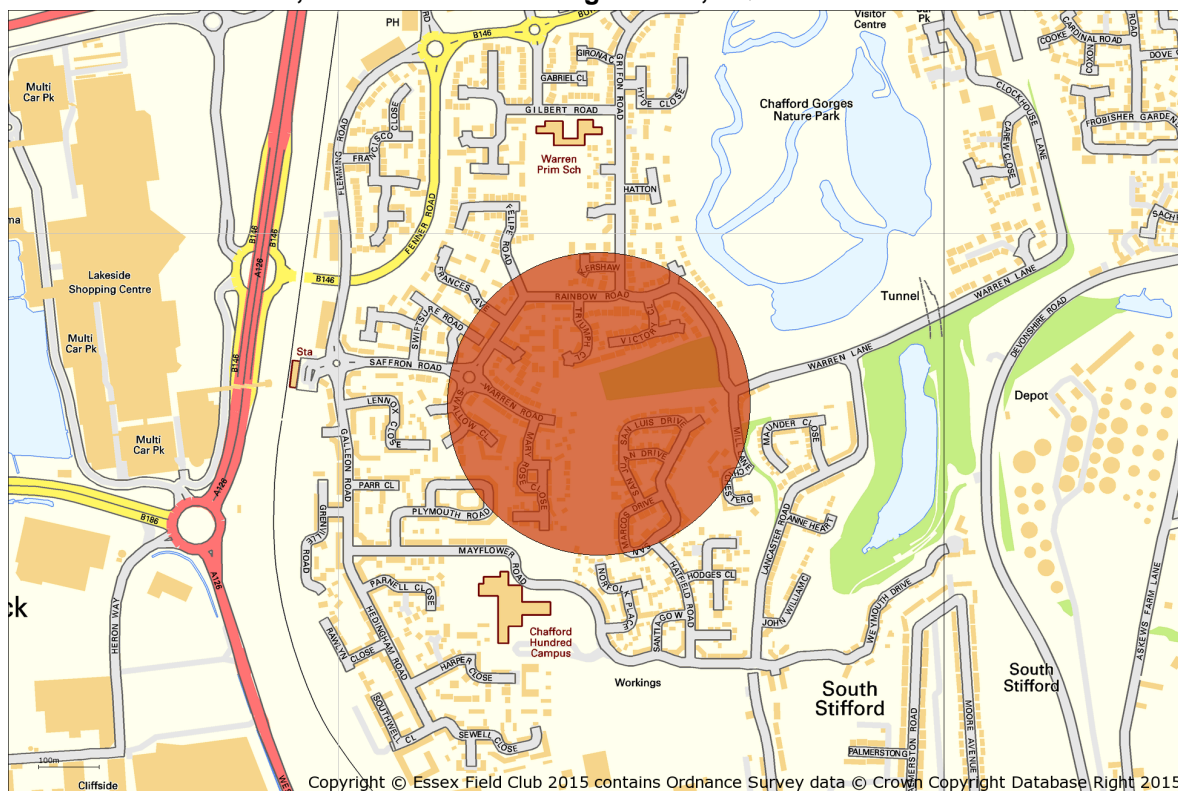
PH
B146
GIRONAC
GABRIEL CL
GRIFON ROAD
HYDE CLOSE
GILBERT ROAD
Visitor Centre
Pk
COOKE
CARDINAL ROAD
DOVE
COXON
Chafford Gorges Nature Park
CLOCKHOUSE LANE
FROBISHER GARDE
CAREW CLOSE
Multi Car Pk
FLEMING ROAD
FRANCISCO CLOSE
Warren Prim Sch
HATTON
FELIPE ROAD
FENNER ROAD
SACH
na
B146
B146
A126
Lakeside Shopping Centre
B146
FRANCES AV
LERSHAW
RAINBOW ROAD
TRIUMPH
VICTOR
Tunnel
WARREN LANE
DEVONSHIRE ROAD
Multi Car Pk
SWIFTSURE ROAD
B146
Sta
SAFFRON ROAD
WARREN LANE
LENNOX CLOSE
WARREN ROAD
SWALLOW CL
SAN LUIS DRIVE
MARY ROSE CLOSE
SAN JUAN DRIVE
Depot
Multi Car Pk
MAUNDER CLOSE
GALLEON ROAD
PARR CL
FORBISHER
A126
B186
PLYMOUTH ROAD
SAN MARCOS DRIVE
ANNE HEART
LANCASTER ROAD
GRENVILLE ROAD
MAYFLOWER ROAD
NORFOLK PLACE
HAYFIELD ROAD
HODGES CL
JOHN WILLIAMS
WEYMOUTH DRIVE
PARNELL CLOSE
A126
HERON WAY
ck
Chafford Hundred Campus
SANTIAGO W
HEDINGHAM ROAD
RAWLYN CLOSE
HARPER CLOSE
Workings
South Stifford
South Stifford
ASKEWS FARM LANE
SOUTHWELL CL
SEWELL CLOSE
MOORE AVENUE
PALMERSTON ROAD
100m
Cliffside
Copyright © Essex Field Club 2015 contains Ordnance Survey data © Crown Copyright Database Right 2015